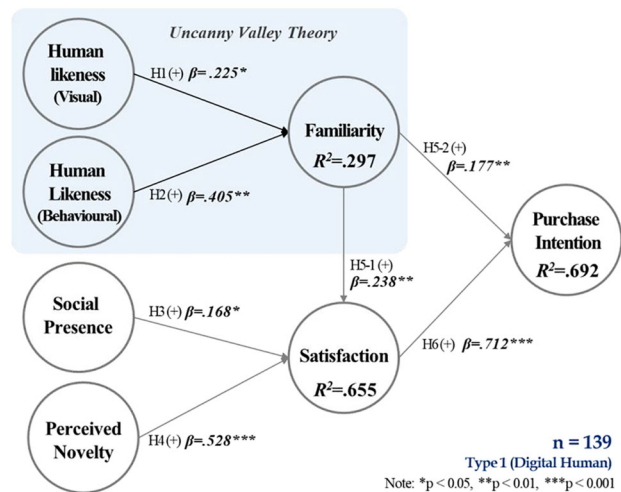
Uncanny Valley Theory

Human likeness (Visual)

H1 (+) $\beta$=.225*

Familiarity $R^2$=.297

Human Likeness (Behavioural)

H2 (+) $\beta$=.405**

H5-2 (+) $\beta$=.177**

Purchase Intention $R^2$=.692

H5-1 (+) $\beta$=.238**

Social Presence

H3 (+) $\beta$=.168*

Satisfaction $R^2$=.655

H6 (+) $\beta$=.712***

Perceived Novelty

H4 (+) $\beta$=.528***

n = 139

Type 1 (Digital Human)

Note: *p < 0.05, **p < 0.01, ***p < 0.001